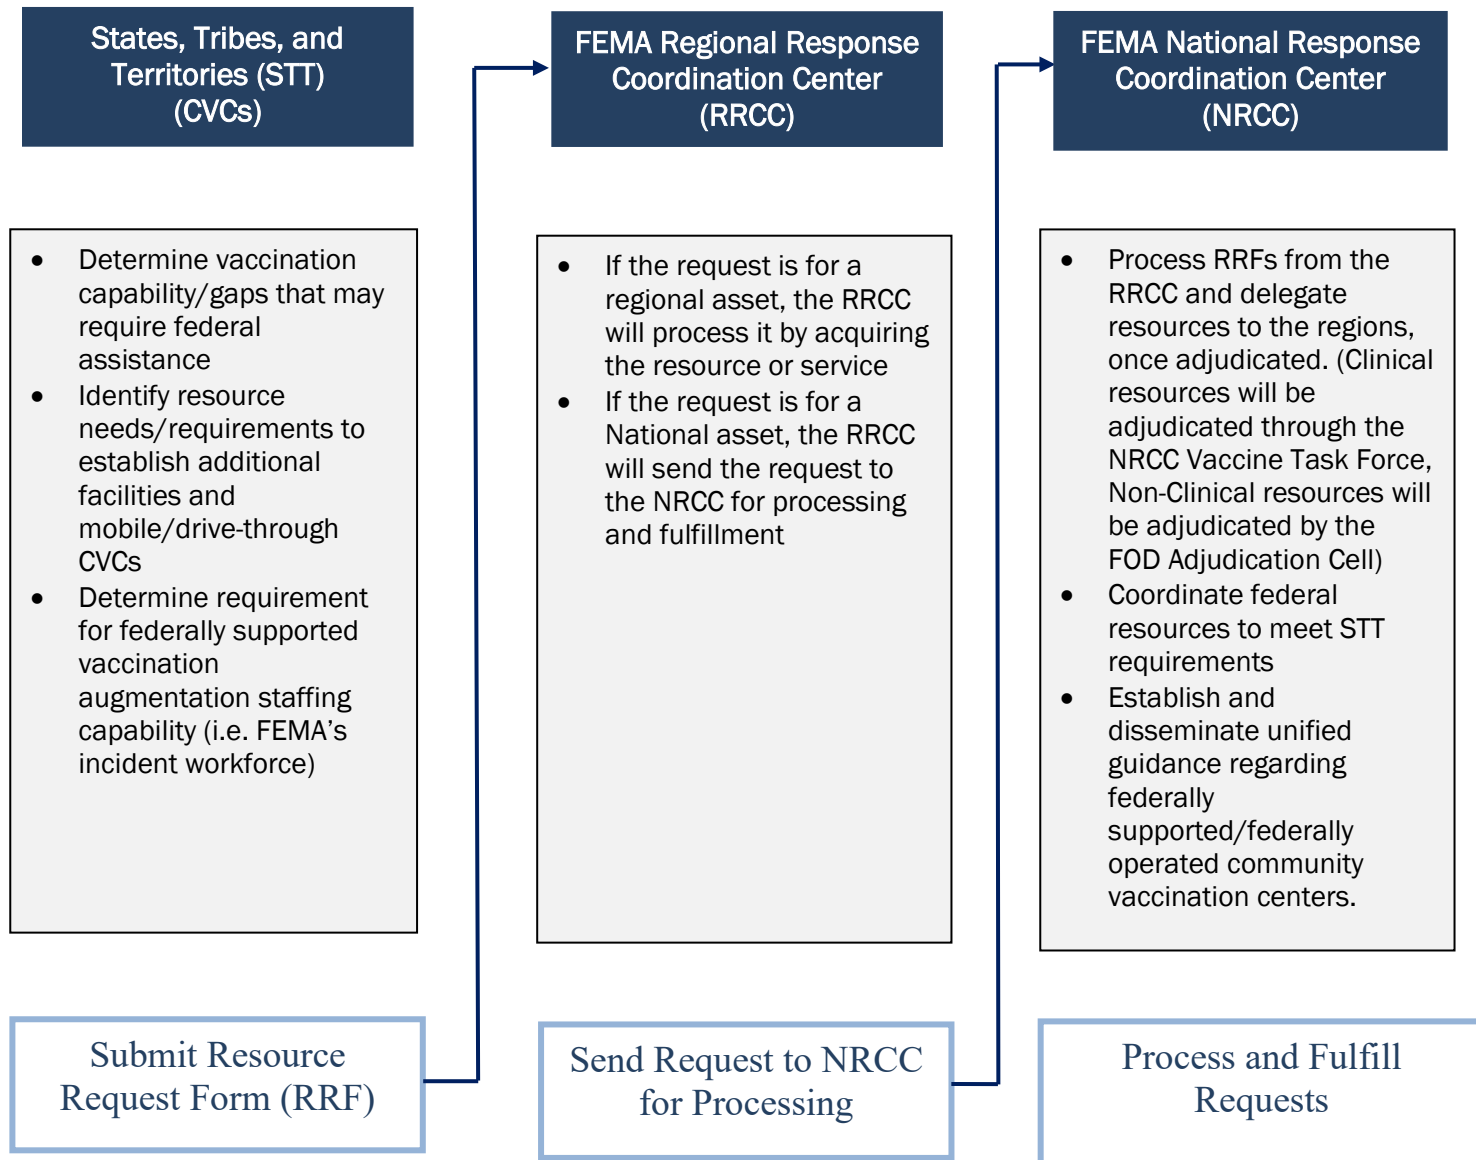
States, Tribes, and Territories (STT) (CVCs)

- Determine vaccination capability/gaps that may require federal assistance
- Identify resource needs/requirements to establish additional facilities and mobile/drive-through CVCs
- Determine requirement for federally supported vaccination augmentation staffing capability (i.e. FEMA's incident workforce)

Submit Resource Request Form (RRF)

FEMA Regional Response Coordination Center (RRCC)

- If the request is for a regional asset, the RRCC will process it by acquiring the resource or service
- If the request is for a National asset, the RRCC will send the request to the NRCC for processing and fulfillment

Send Request to NRCC for Processing

FEMA National Response Coordination Center (NRCC)

- Process RRFs from the RRCC and delegate resources to the regions, once adjudicated. (Clinical resources will be adjudicated through the NRCC Vaccine Task Force, Non-Clinical resources will be adjudicated by the FOD Adjudication Cell)
- Coordinate federal resources to meet STT requirements
- Establish and disseminate unified guidance regarding federally supported/federally operated community vaccination centers.

Process and Fulfill Requests